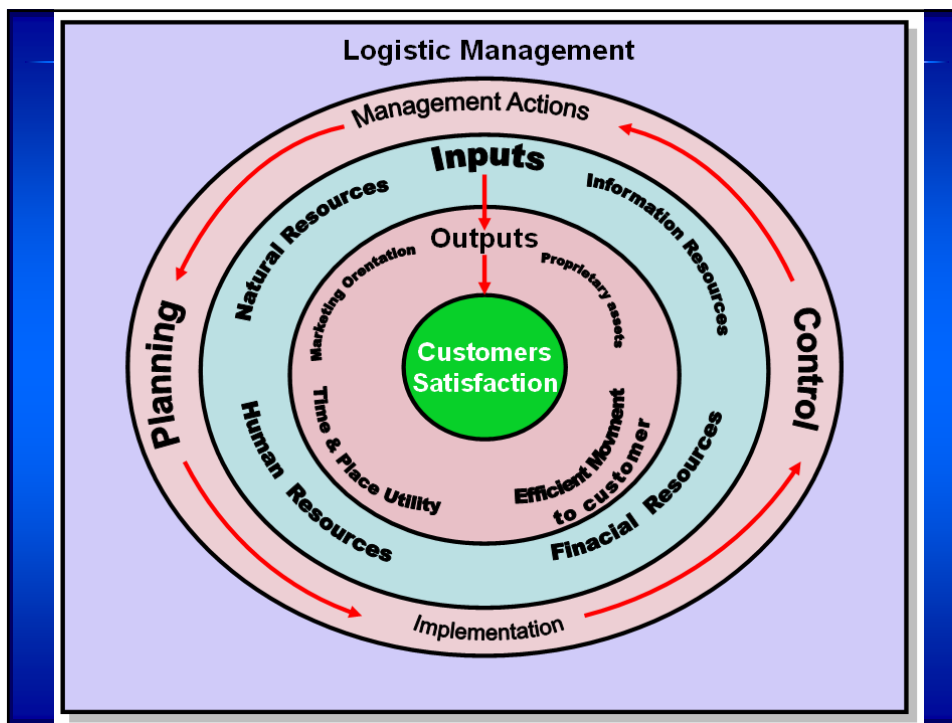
Logistic Management

Management Actions

Planning

Control

Implementation

Inputs

Natural Resources

Information Resources

Human Resources

Finacial Resources

Outputs

Marketing Orentation

Proprietary assets

Time & Place Utility

Efficient Movment to customer

Customers Satisfaction